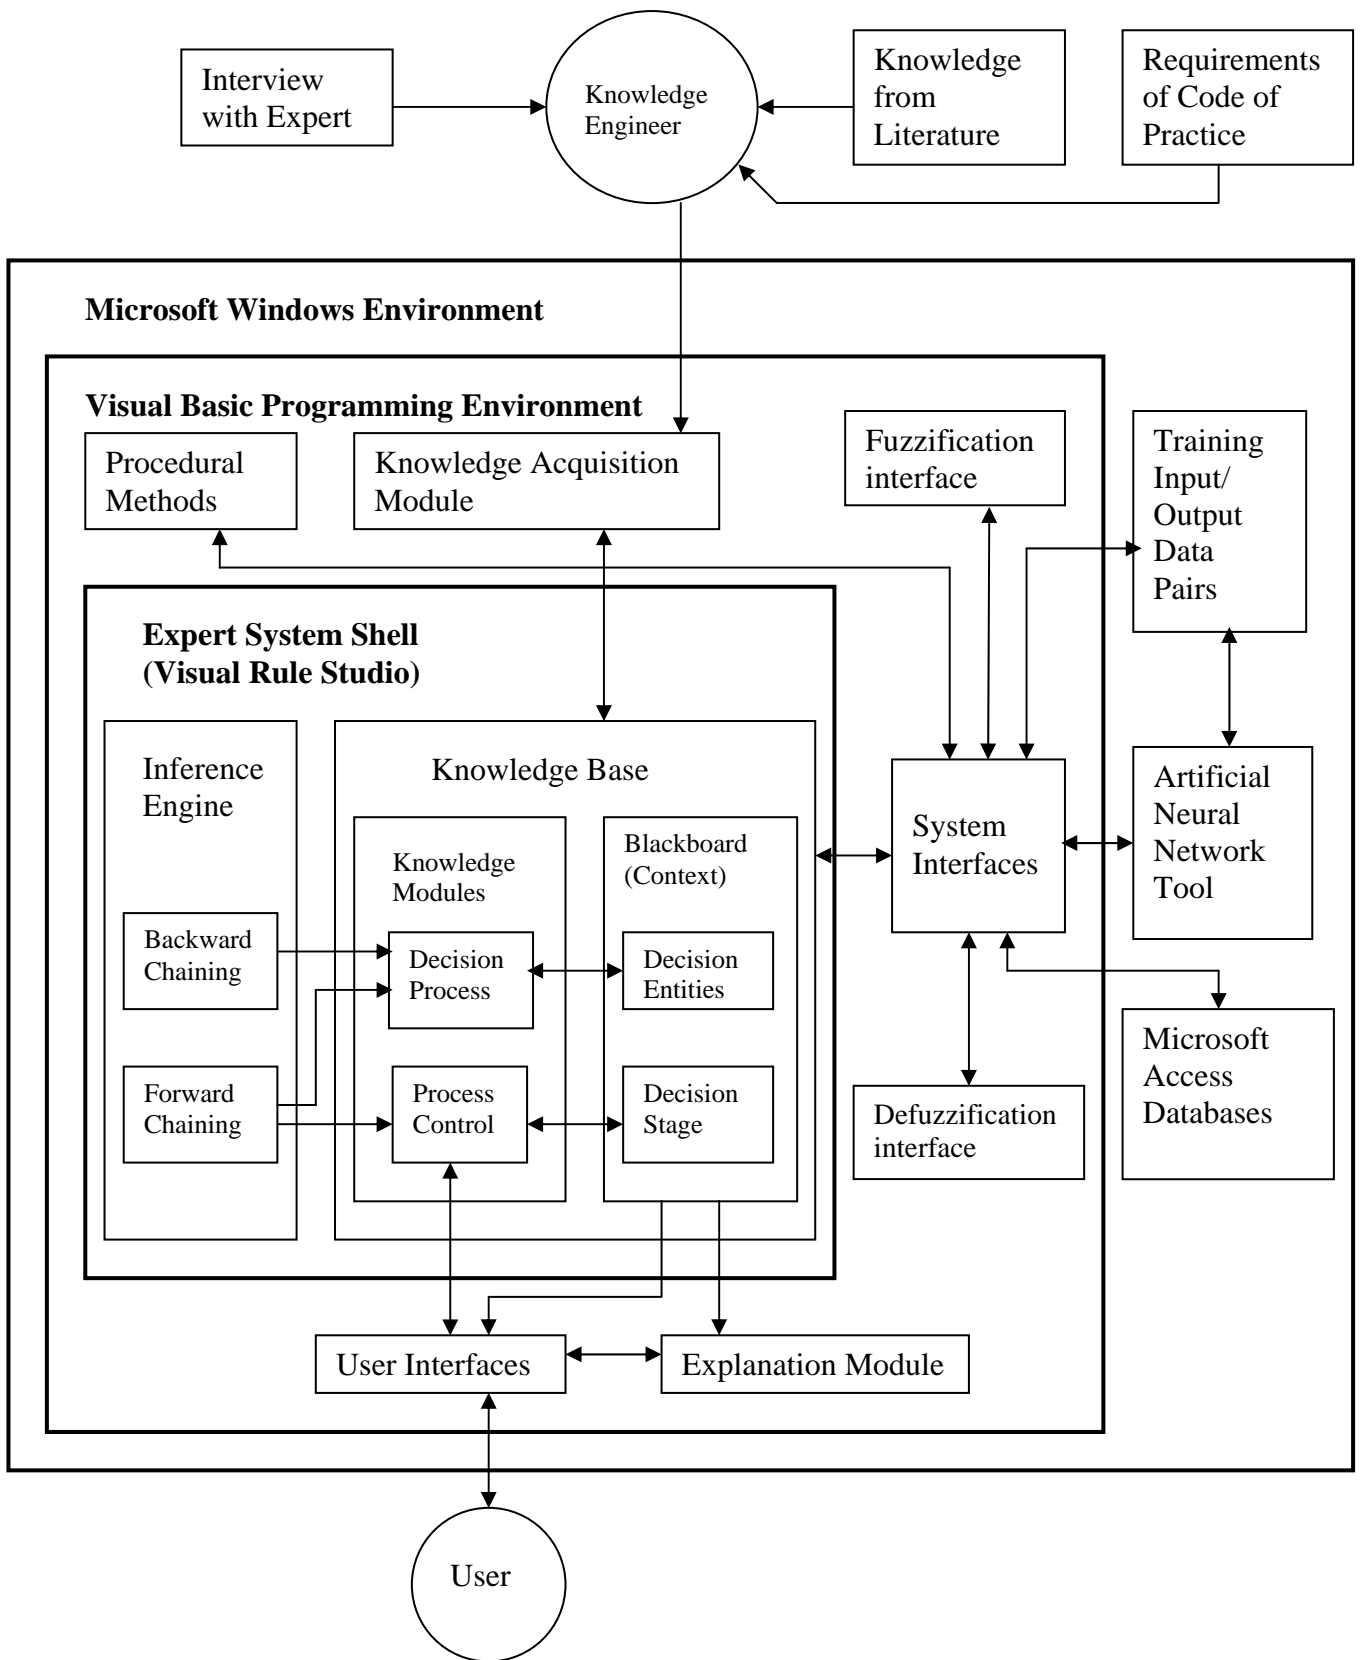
Interview with Expert

Knowledge Engineer

Knowledge from Literature

Requirements of Code of Practice

Microsoft Windows Environment

Visual Basic Programming Environment

Procedural Methods

Knowledge Acquisition Module

Fuzzification interface

Training Input/ Output Data Pairs

Expert System Shell (Visual Rule Studio)

Inference Engine

Knowledge Base

Knowledge Modules

Blackboard (Context)

System Interfaces

Artificial Neural Network Tool

Backward Chaining

Decision Process

Decision Entities

Forward Chaining

Process Control

Decision Stage

Microsoft Access Databases

Defuzzification interface

User Interfaces

Explanation Module

User